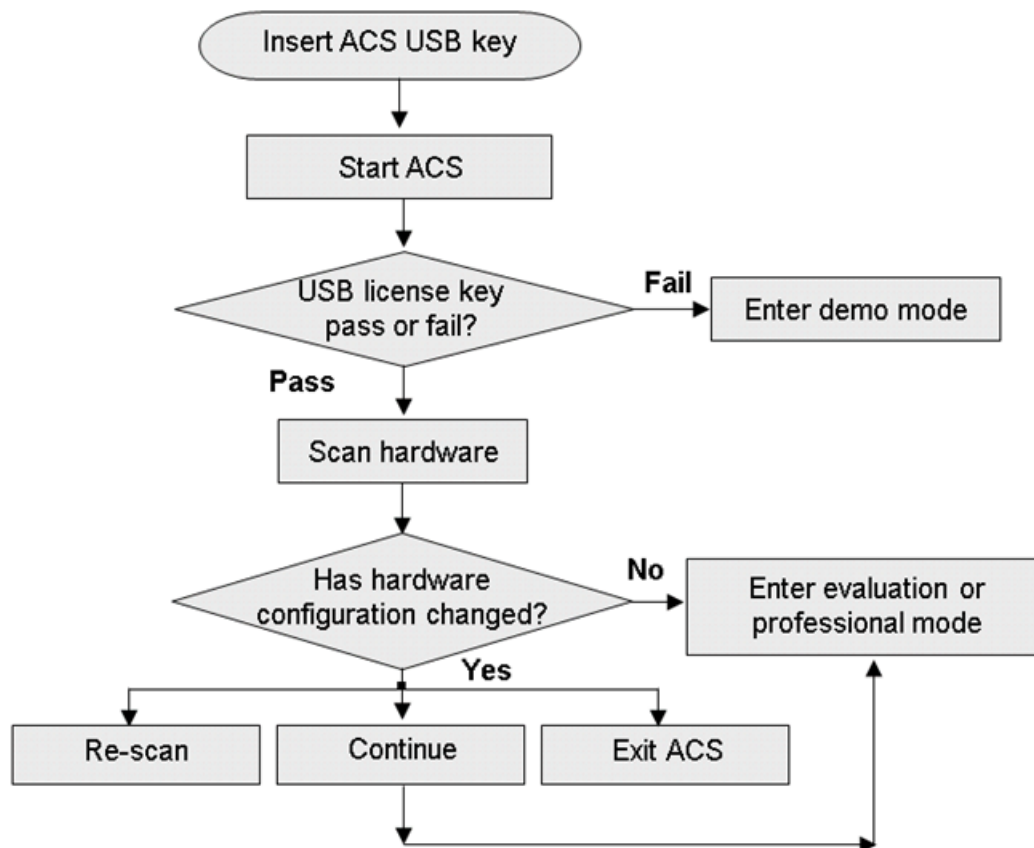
Insert ACS USB key

Start ACS

USB license key pass or fail?

Fail

Enter demo mode

Pass

Scan hardware

Has hardware configuration changed?

No

Enter evaluation or professional mode

Yes

Re-scan

Continue

Exit ACS